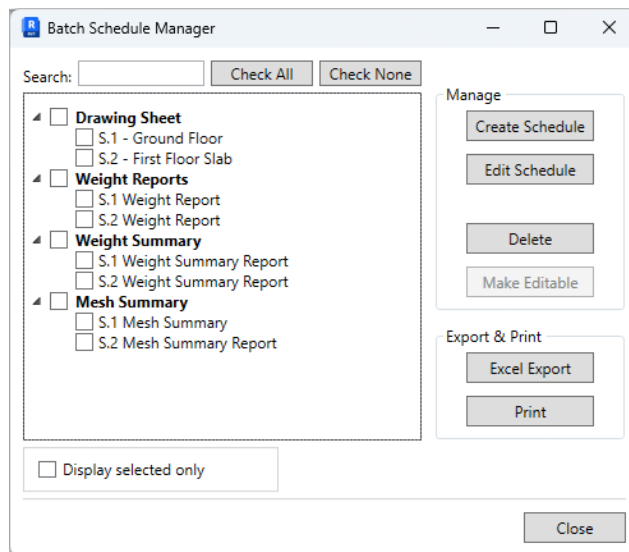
Batch Schedule Manager

Search: Check All Check None

Drawing Sheet
S.1 - Ground Floor
S.2 - First Floor Slab
Weight Reports
S.1 Weight Report
S.2 Weight Report
Weight Summary
S.1 Weight Summary Report
S.2 Weight Summary Report
Mesh Summary
S.1 Mesh Summary
S.2 Mesh Summary Report

Manage
Create Schedule
Edit Schedule
Delete
Make Editable

Export & Print
Excel Export
Print

Display selected only

Close